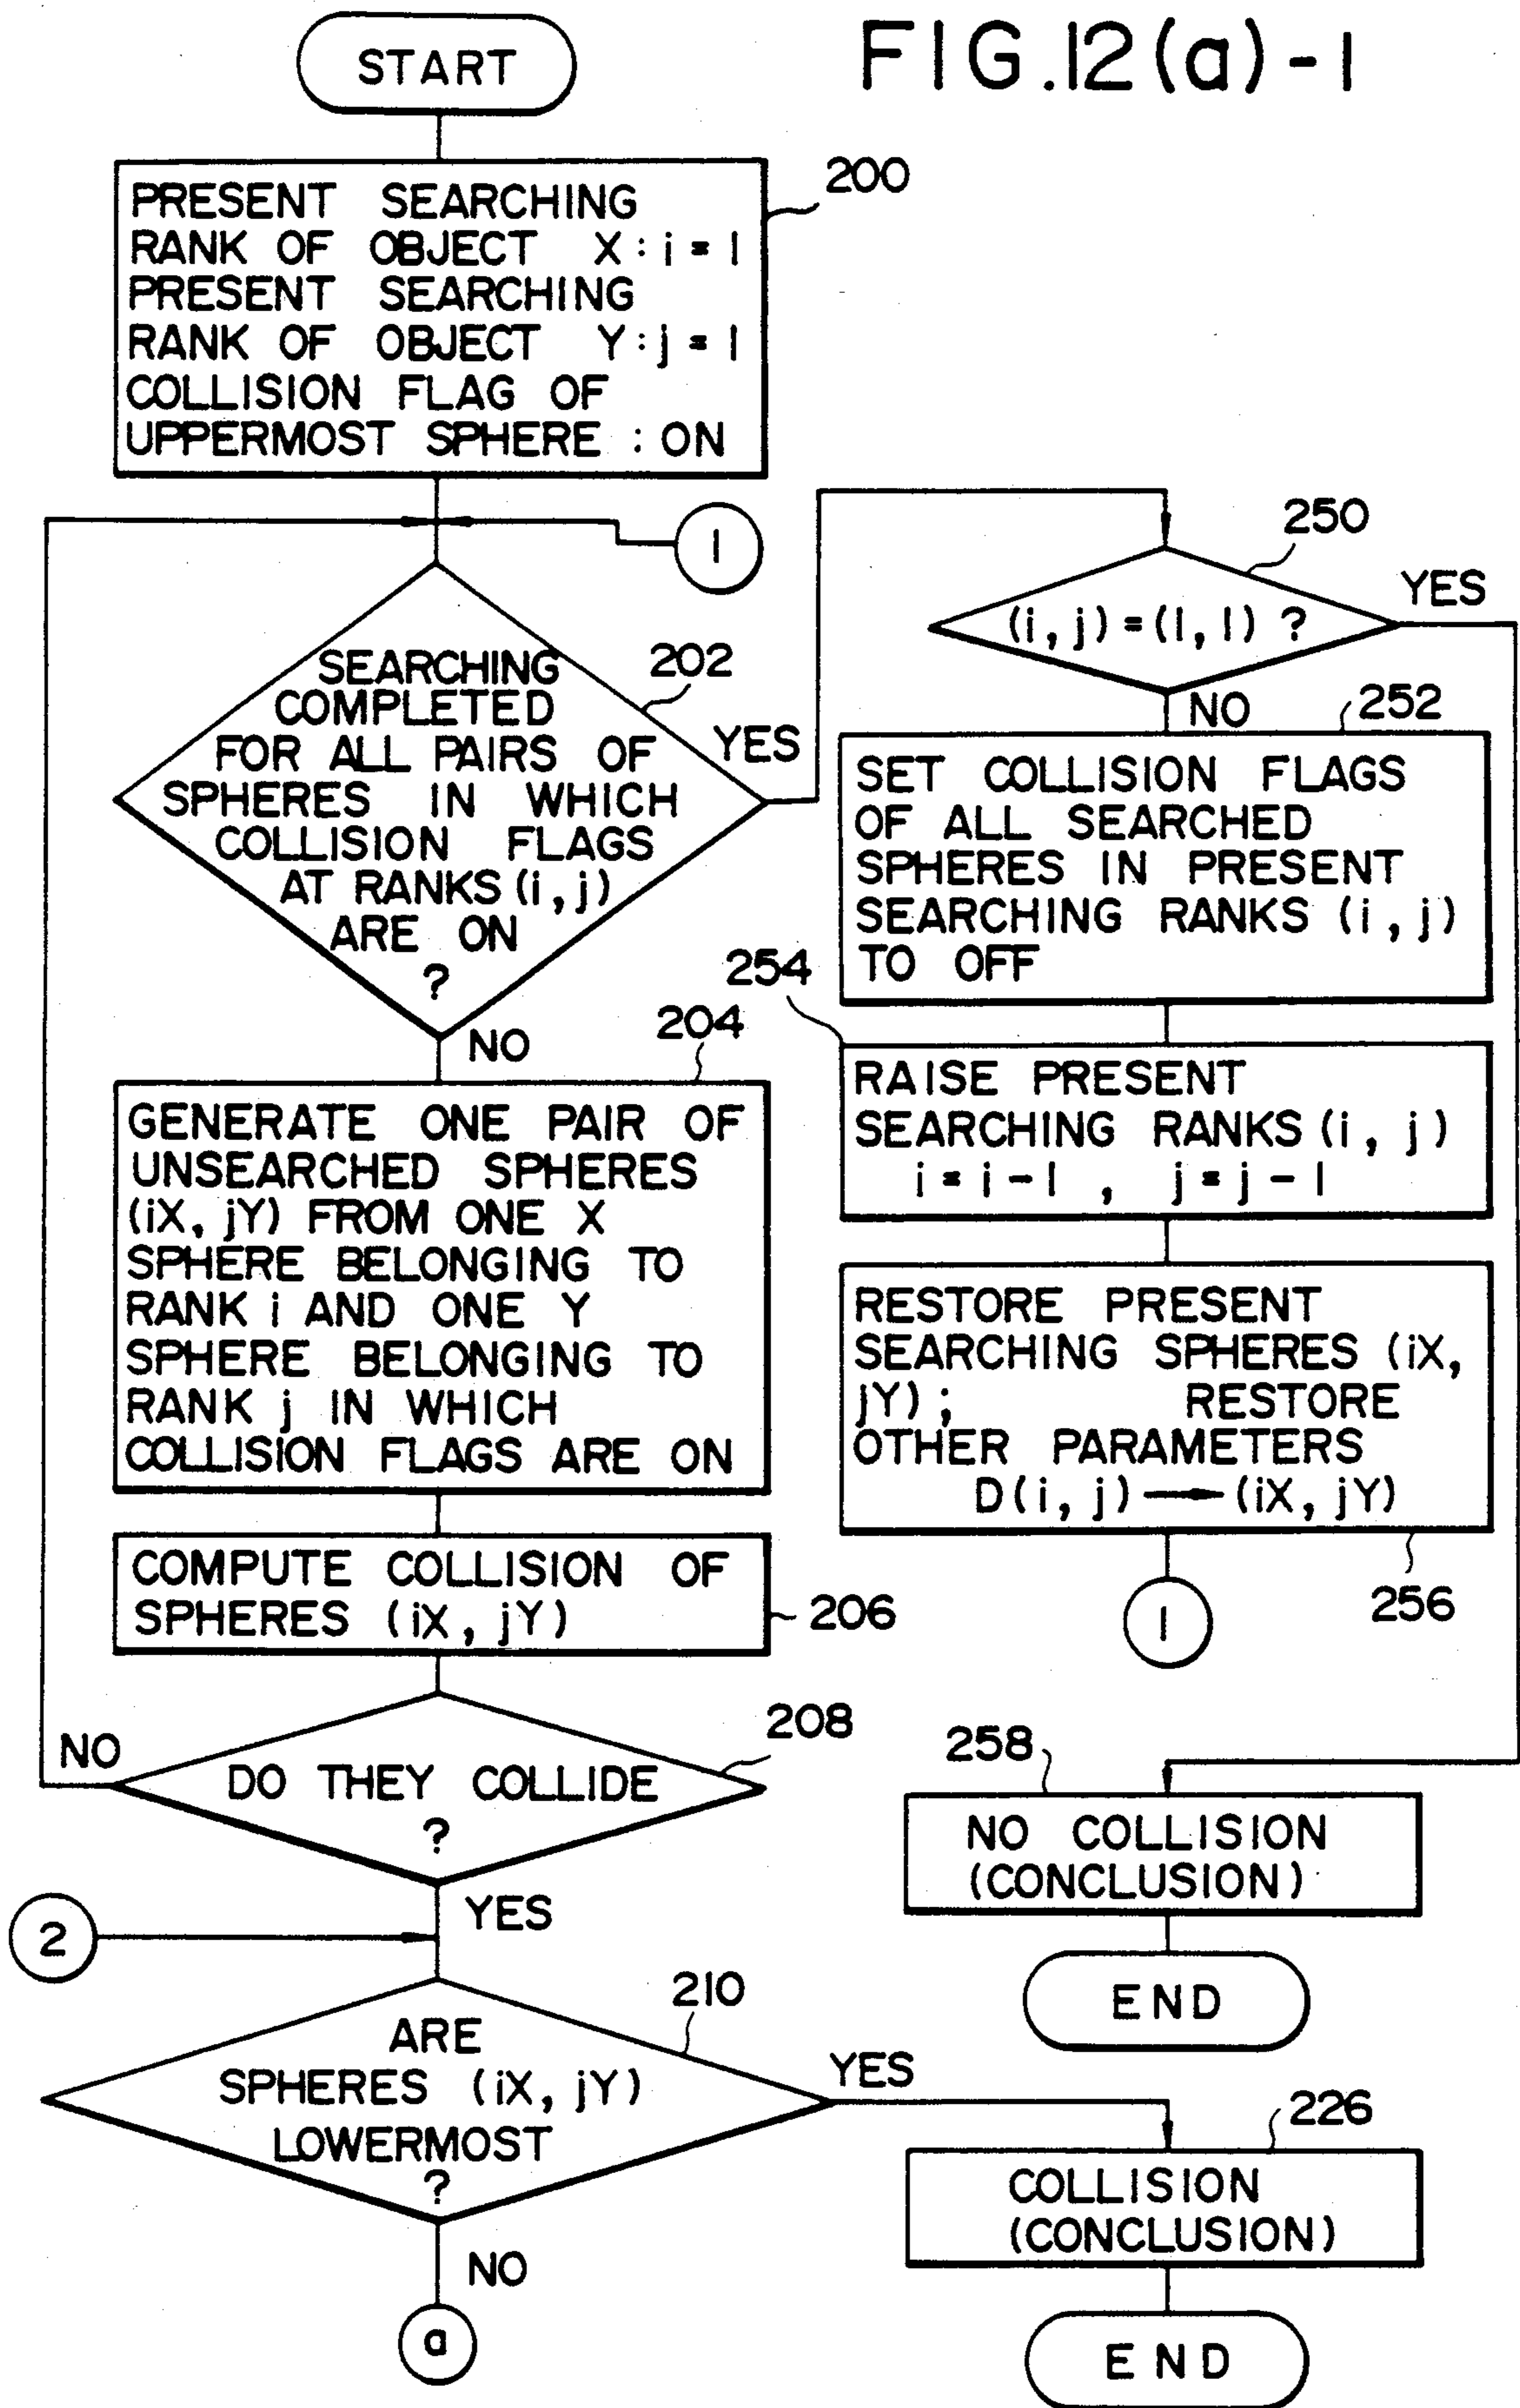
FIG.12(a)-1

START

PRESENT SEARCHING RANK OF OBJECT X : i = 1
PRESENT SEARCHING RANK OF OBJECT Y : j = 1
COLLISION FLAG OF UPPERMOST SPHERE : ON

200

1

SEARCHING COMPLETED FOR ALL PAIRS OF SPHERES IN WHICH COLLISION FLAGS AT RANKS (i, j) ARE ON ?

202

YES

NO

204

GENERATE ONE PAIR OF UNSEARCHED SPHERES (iX, jY) FROM ONE X SPHERE BELONGING TO RANK i AND ONE Y SPHERE BELONGING TO RANK j IN WHICH COLLISION FLAGS ARE ON

COMPUTE COLLISION OF SPHERES (iX, jY)

206

208

NO

DO THEY COLLIDE ?

YES

2

210

ARE SPHERES (iX, jY) LOWERMOST ?

YES

NO

a

250

$(i, j) = (1, 1)$ ?

YES

NO

252

SET COLLISION FLAGS OF ALL SEARCHED SPHERES IN PRESENT SEARCHING RANKS (i, j) TO OFF

254

RAISE PRESENT SEARCHING RANKS (i, j)
$i = i - 1$ , $j = j - 1$

RESTORE PRESENT SEARCHING SPHERES (iX, jY) ; RESTORE OTHER PARAMETERS
D(i, j) ⟶ (iX, jY)

256

1

258

NO COLLISION (CONCLUSION)

END

226

COLLISION (CONCLUSION)

END